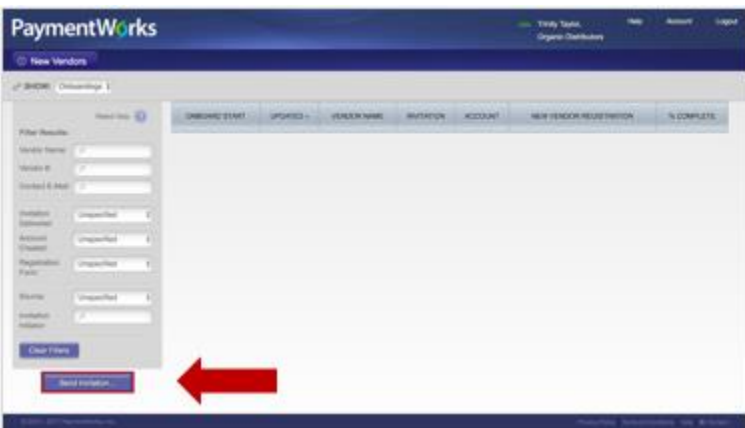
PaymentWorks

Trinity Taylor, Organic Distributors

Help Account Logout

New Vendors

SHOW: Onboardings

Reset filter

Filter Results

Vendor Name

Vendor ID

Contact E-Mail

Invitation Delivered Unspecified

Account Created Unspecified

Registration Form Unspecified

Source Unspecified

Invitation Initiator

Clear Filters

Send Invitation...

| ONBOARD START | UPDATED | VENDOR NAME | INVITATION | ACCOUNT | NEW VENDOR REGISTRATION | % COMPLETE |
|---|---|---|---|---|---|---|

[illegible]

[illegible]